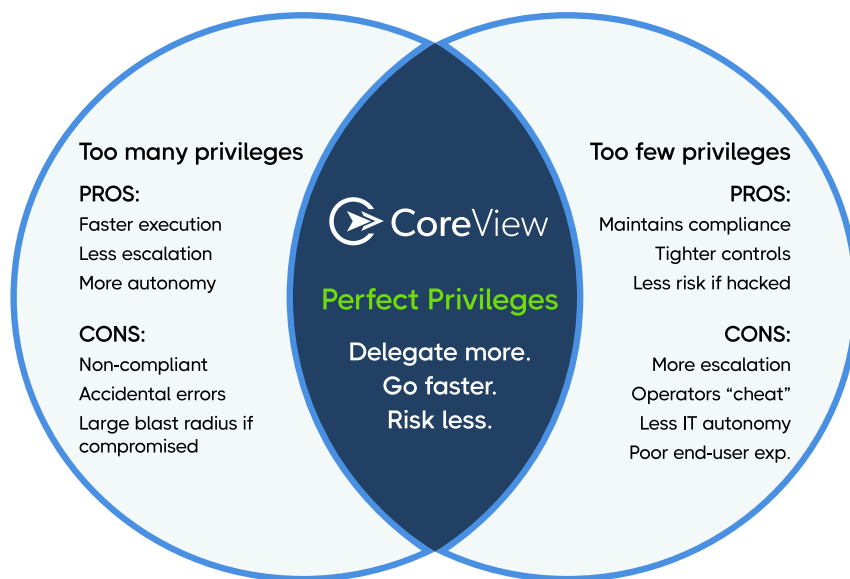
Too many privileges

PROS:
Faster execution
Less escalation
More autonomy

CONS:
Non-compliant
Accidental errors
Large blast radius if compromised

CoreView

Perfect Privileges

Delegate more.
Go faster.
Risk less.

Too few privileges

PROS:
Maintains compliance
Tighter controls
Less risk if hacked

CONS:
More escalation
Operators “cheat”
Less IT autonomy
Poor end-user exp.